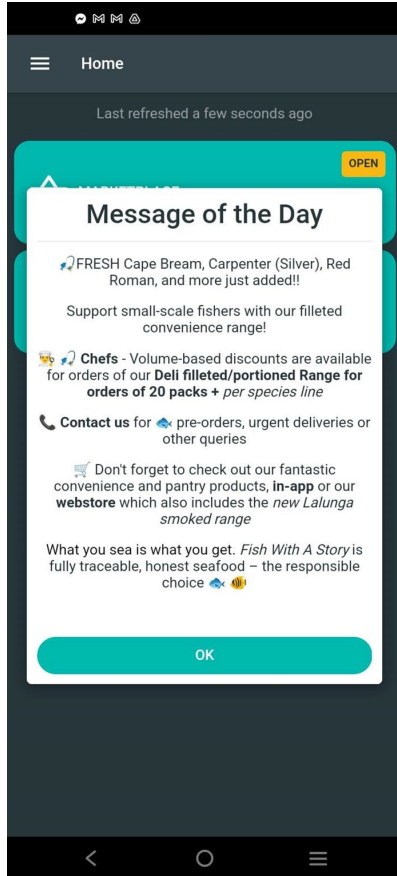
Home

Last refreshed a few seconds ago

OPEN

Message of the Day

🎣FRESH Cape Bream, Carpenter (Silver), Red Roman, and more just added!!

Support small-scale fishers with our filleted convenience range!

👨‍🍳🎣 **Chefs** - Volume-based discounts are available for orders of our **Deli filleted/portioned Range for orders of 20 packs +** *per species line*

📞 **Contact us** for 🐟 pre-orders, urgent deliveries or other queries

🛒 Don't forget to check out our fantastic convenience and pantry products, **in-app** or our **webstore** which also includes the *new Lalunga smoked range*

What you sea is what you get. *Fish With A Story* is fully traceable, honest seafood – the responsible choice 🐟🐠

OK